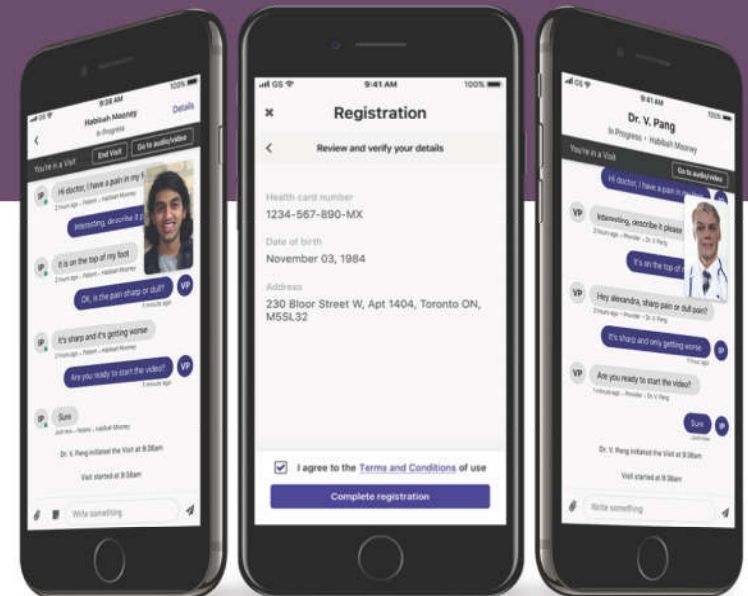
9:38 AM
100%
Habibah Mooney
In Progress
Details
You're in a Visit
End Visit
Go to audio/video
IP
Hi doctor, I have a pain in my f
2 hours ago • Patient • Habibah Mooney
Interesting, describe it p
It is on the top of my foot
2 hours ago • Patient • Habibah Mooney
OK, is the pain sharp or dull?
VP
It's sharp and it's getting worse
2 hours ago • Patient • Habibah Mooney
Are you ready to start the video?
VP
IP
Sure
Just now • Patient • Habibah Mooney
Dr. V. Pang initiated the Visit at 9:38am
Visit started at 9:38am
Write something

9:41 AM
100%
Registration
Review and verify your details
Health card number
1234-567-890-MX
Date of birth
November 03, 1984
Address
230 Bloor Street W, Apt 1404, Toronto ON, M5SL32
I agree to the Terms and Conditions of use
Complete registration

9:41 AM
Dr. V. Pang
In Progress • Habibah Mooney
You're in a Visit
Go to audio/video
Hi doctor, I have a pain in
VP
Interesting, describe it please
2 hours ago • Provider • Dr. V. Pang
It's on the top of
VP
Hey alexandra, sharp pain or dull pain?
2 hours ago • Provider • Dr. V. Pang
It's sharp and only getting worse
VP
Are you ready to start the video?
1 minute ago • Provider • Dr. V. Pang
Sure
IP
Just now
Dr. V. Pang initiated the Visit at 9:38am
Visit started at 9:38am
Write something